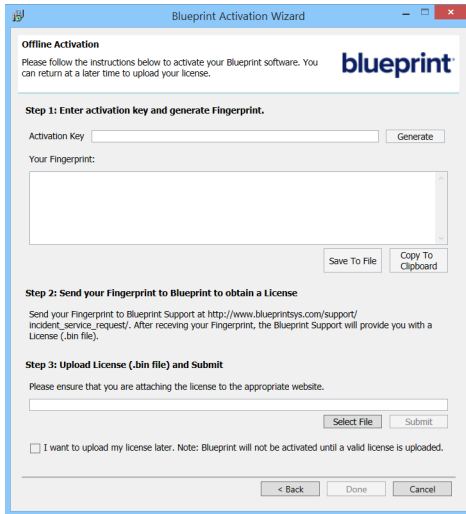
Blueprint Activation Wizard

Offline Activation

Please follow the instructions below to activate your Blueprint software. You can return at a later time to upload your license.

blueprint

Step 1: Enter activation key and generate Fingerprint.

Activation Key

Generate

Your Fingerprint:

Save To File

Copy To Clipboard

Step 2: Send your Fingerprint to Blueprint to obtain a License

Send your Fingerprint to Blueprint Support at http://www.blueprintsys.com/support/incident_service_request/. After receving your Fingerprint, the Blueprint Support will provide you with a License (.bin file).

Step 3: Upload License (.bin file) and Submit

Please ensure that you are attaching the license to the appropriate website.

Select File

Submit

I want to upload my license later. Note: Blueprint will not be activated until a valid license is uploaded.

< Back

Done

Cancel